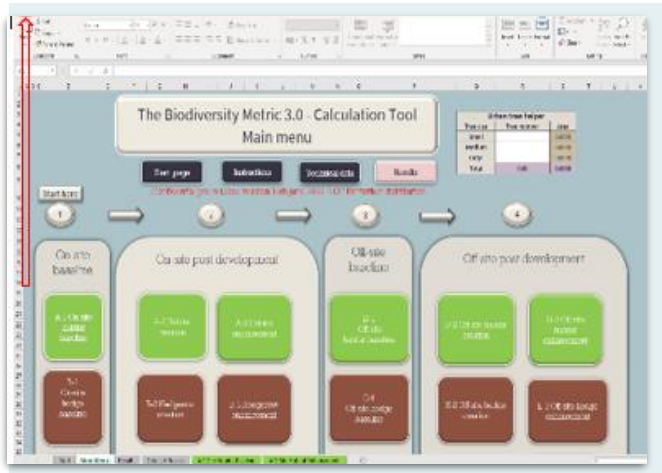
The Biodiversity Metric 3.0 - Calculation Tool
Main menu

Start page
Instructions
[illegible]
Results

Urban tree helper

Start here

1
2
3
4

On site baseline
On site post development
Off-site baseline
Off site post development

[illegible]
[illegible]
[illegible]
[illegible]
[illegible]
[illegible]
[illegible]
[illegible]
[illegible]
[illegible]
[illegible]
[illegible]